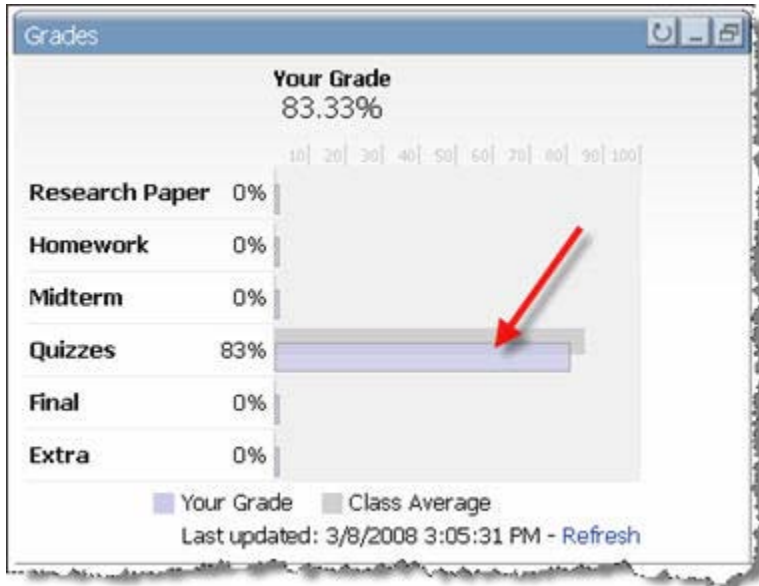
Grades

Your Grade
83.33%

10 20 30 40 50 60 70 80 90 100

| | |
|---|---|
| Research Paper | 0% |
| Homework | 0% |
| Midterm | 0% |
| Quizzes | 83% |
| Final | 0% |
| Extra | 0% |

Your Grade Class Average

Last updated: 3/8/2008 3:05:31 PM - Refresh